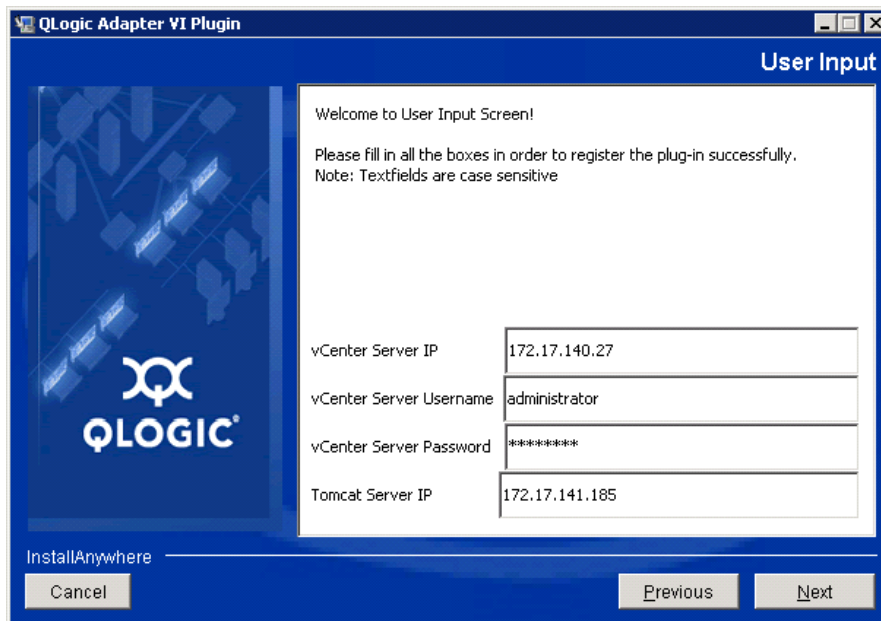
QLogic Adapter VI Plugin

User Input

Welcome to User Input Screen!

Please fill in all the boxes in order to register the plug-in successfully.
Note: Textfields are case sensitive

vCenter Server IP | 172.17.140.27
vCenter Server Username | administrator
vCenter Server Password | ********
Tomcat Server IP | 172.17.141.185

QLOGIC®

InstallAnywhere

Cancel

Previous

Next